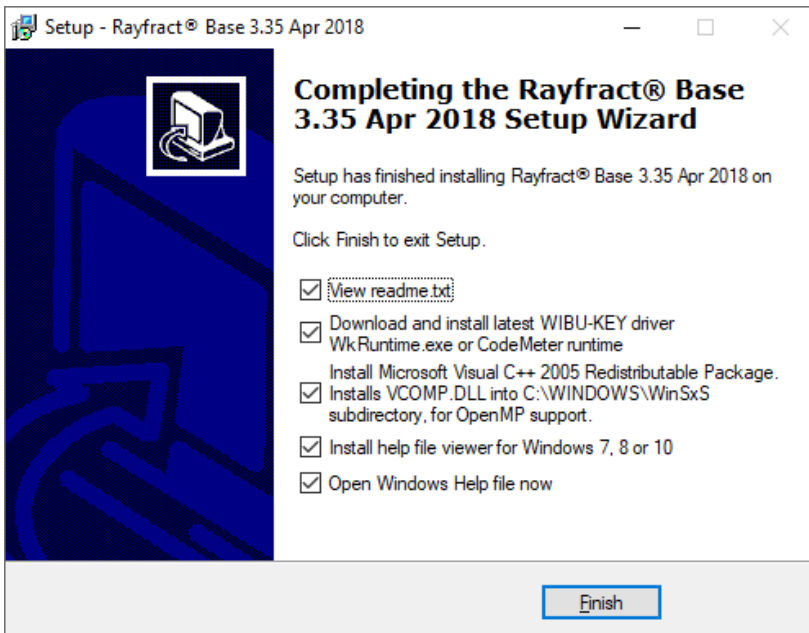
Setup - Rayfract® Base 3.35 Apr 2018

Completing the Rayfract® Base 3.35 Apr 2018 Setup Wizard

Setup has finished installing Rayfract® Base 3.35 Apr 2018 on your computer.

Click Finish to exit Setup.

View readme.txt

Download and install latest WIBU-KEY driver WkRuntime.exe or CodeMeter runtime

Install Microsoft Visual C++ 2005 Redistributable Package. Installs VCOMP.DLL into C:\WINDOWS\WinSxS subdirectory, for OpenMP support.

Install help file viewer for Windows 7, 8 or 10

Open Windows Help file now

Finish